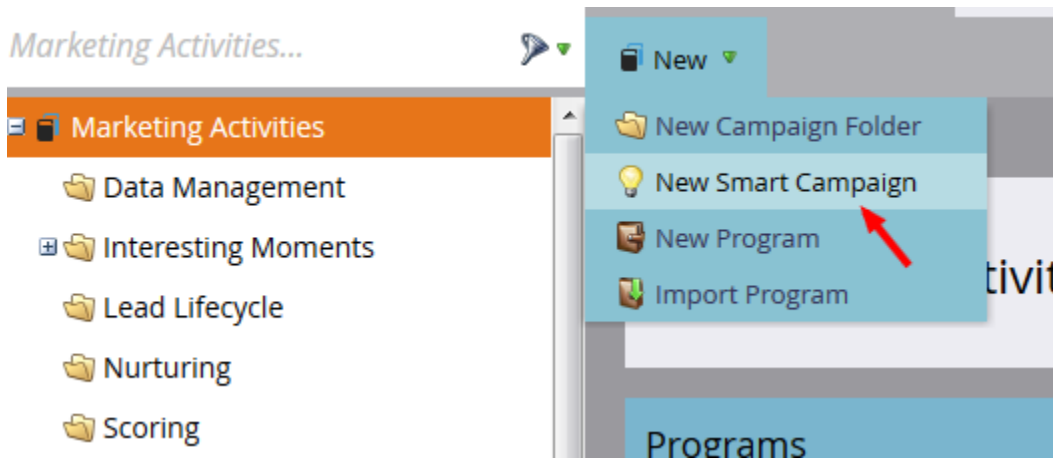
Marketing Activities...

New

Marketing Activities

Data Management

Interesting Moments

Lead Lifecycle

Nurturing

Scoring

New Campaign Folder

New Smart Campaign

New Program

Import Program

tivit

Programs